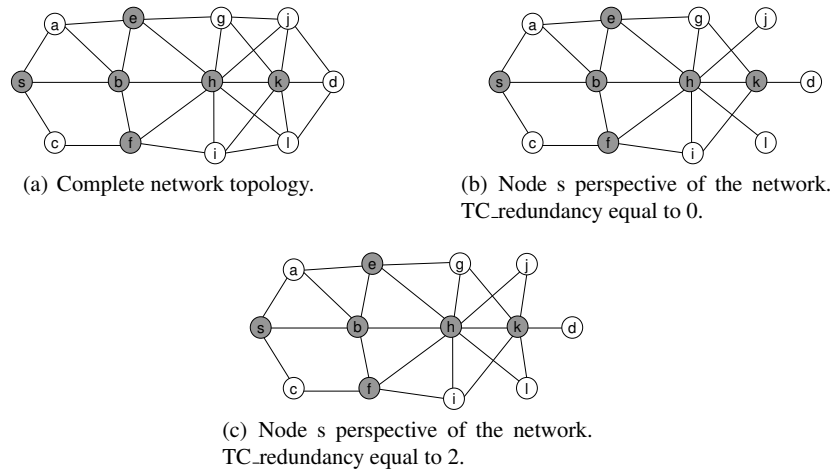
a e g j
s b h k d
c f i l

(a) Complete network topology.

a e g j
s b h k d
c f i l

(b) Node s perspective of the network. TC_redundancy equal to 0.

a e g j
s b h k d
c f i l

(c) Node s perspective of the network. TC_redundancy equal to 2.